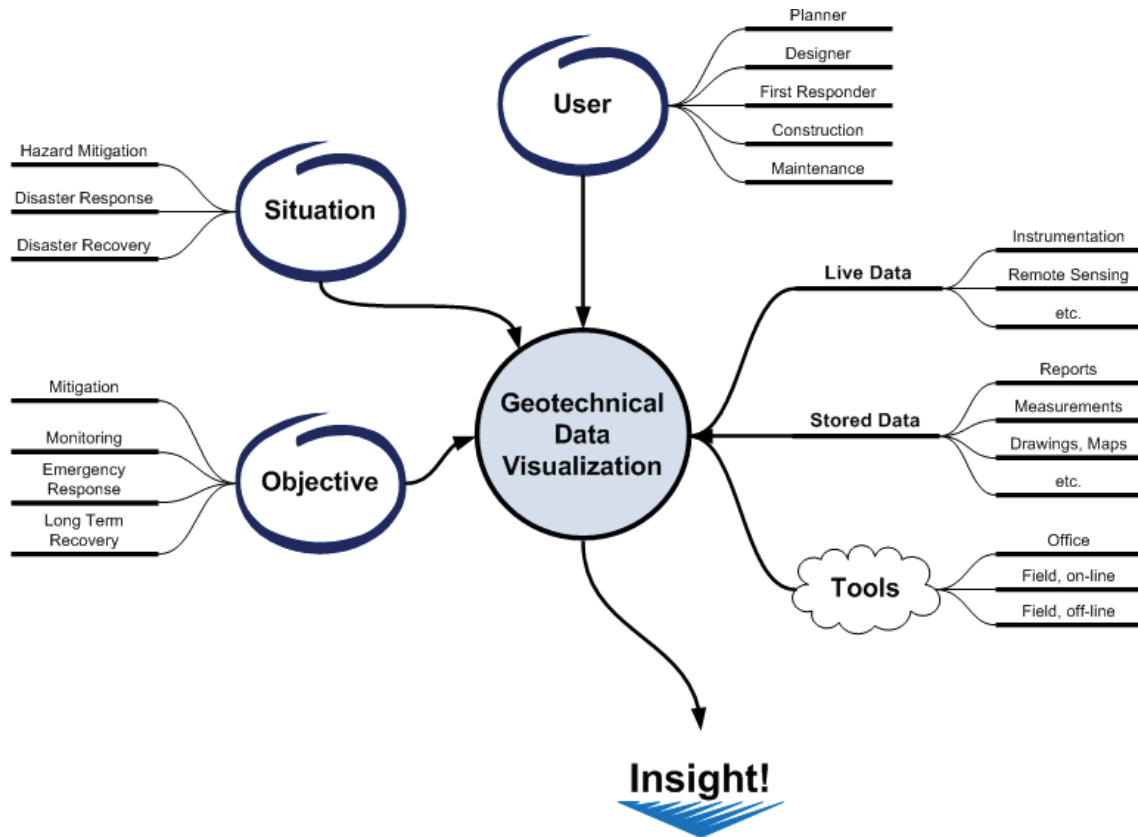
User

Planner
Designer
First Responder
Construction
Maintenance

Situation

Hazard Mitigation
Disaster Response
Disaster Recovery

Geotechnical Data Visualization

Live Data
Instrumentation
Remote Sensing
etc.

Stored Data
Reports
Measurements
Drawings, Maps
etc.

Tools
Office
Field, on-line
Field, off-line

Objective

Mitigation
Monitoring
Emergency Response
Long Term Recovery

Insight!